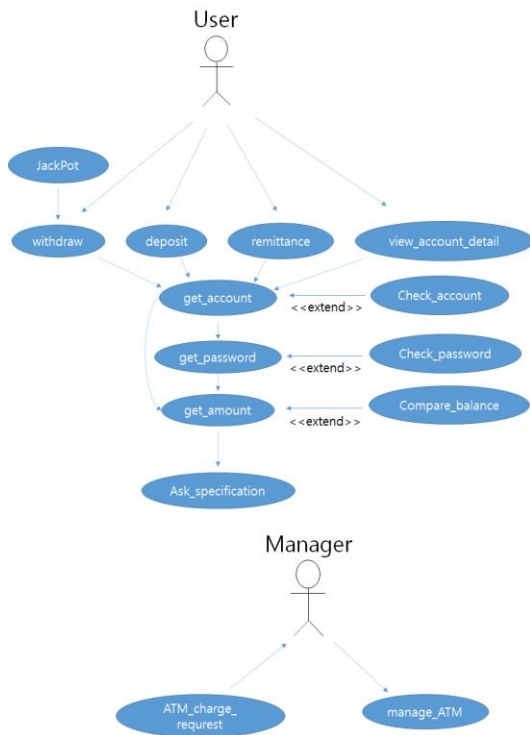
User

JackPot

withdraw

deposit

remittance

view_account_detail

get_account

<<extend>>

Check_account

get_password

<<extend>>

Check_password

get_amount

<<extend>>

Compare_balance

Ask_specification

Manager

ATM_charge_requrest

manage_ATM